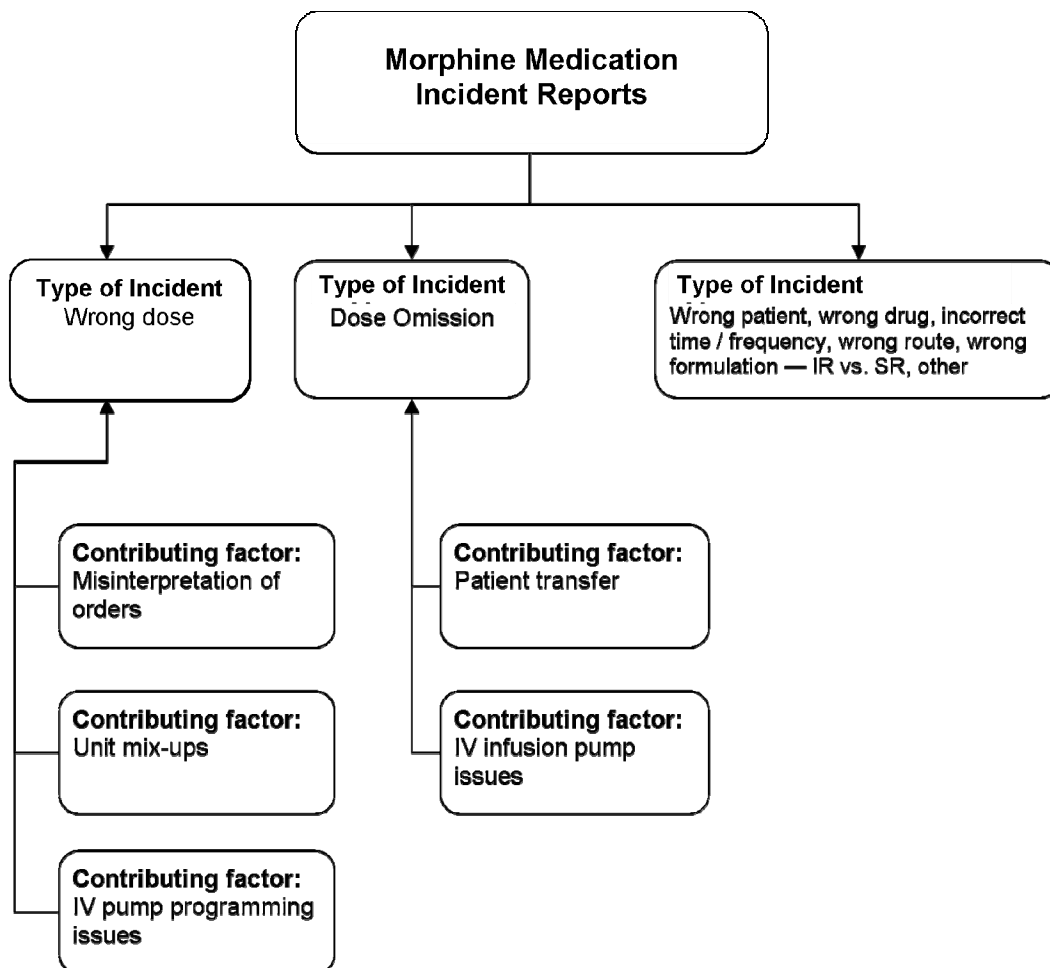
Morphine Medication Incident Reports

Type of Incident
Wrong dose

Type of Incident
Dose Omission

Type of Incident
Wrong patient, wrong drug, incorrect time / frequency, wrong route, wrong formulation — IR vs. SR, other

Contributing factor:
Misinterpretation of orders

Contributing factor:
Unit mix-ups

Contributing factor:
IV pump programming issues

Contributing factor:
Patient transfer

Contributing factor:
IV infusion pump issues